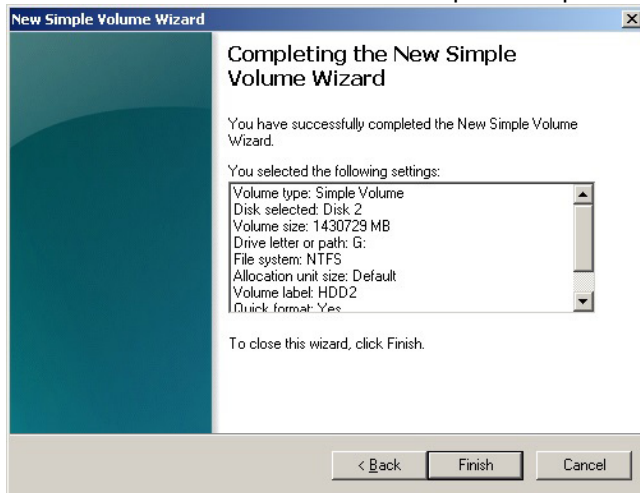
New Simple Volume Wizard

Completing the New Simple Volume Wizard

You have successfully completed the New Simple Volume Wizard.

You selected the following settings:

Volume type: Simple Volume
Disk selected: Disk 2
Volume size: 1430729 MB
Drive letter or path: G:
File system: NTFS
Allocation unit size: Default
Volume label: HDD2
Quick format: Yes

To close this wizard, click Finish.

< Back
Finish
Cancel